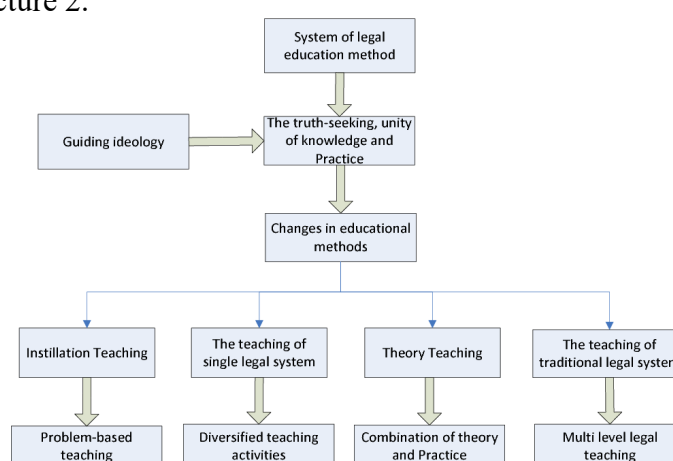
cture 2.

System of legal education method

Guiding ideology

The truth-seeking, unity of knowledge and Practice

Changes in educational methods

Instillation Teaching

The teaching of single legal system

Theory Teaching

The teaching of traditional legal syster

Problem-based teaching

Diversified teaching activities

Combination of theory and Practice

Multi level legal teaching